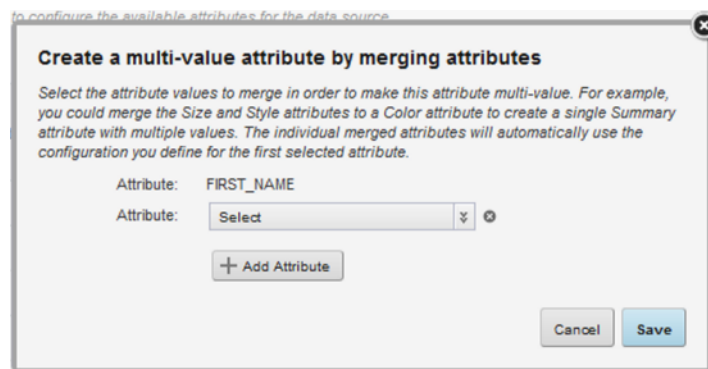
to configure the available attributes for the data source

Create a multi-value attribute by merging attributes

Select the attribute values to merge in order to make this attribute multi-value. For example, you could merge the Size and Style attributes to a Color attribute to create a single Summary attribute with multiple values. The individual merged attributes will automatically use the configuration you define for the first selected attribute.

Attribute: FIRST_NAME

Attribute: Select

Add Attribute

Cancel Save